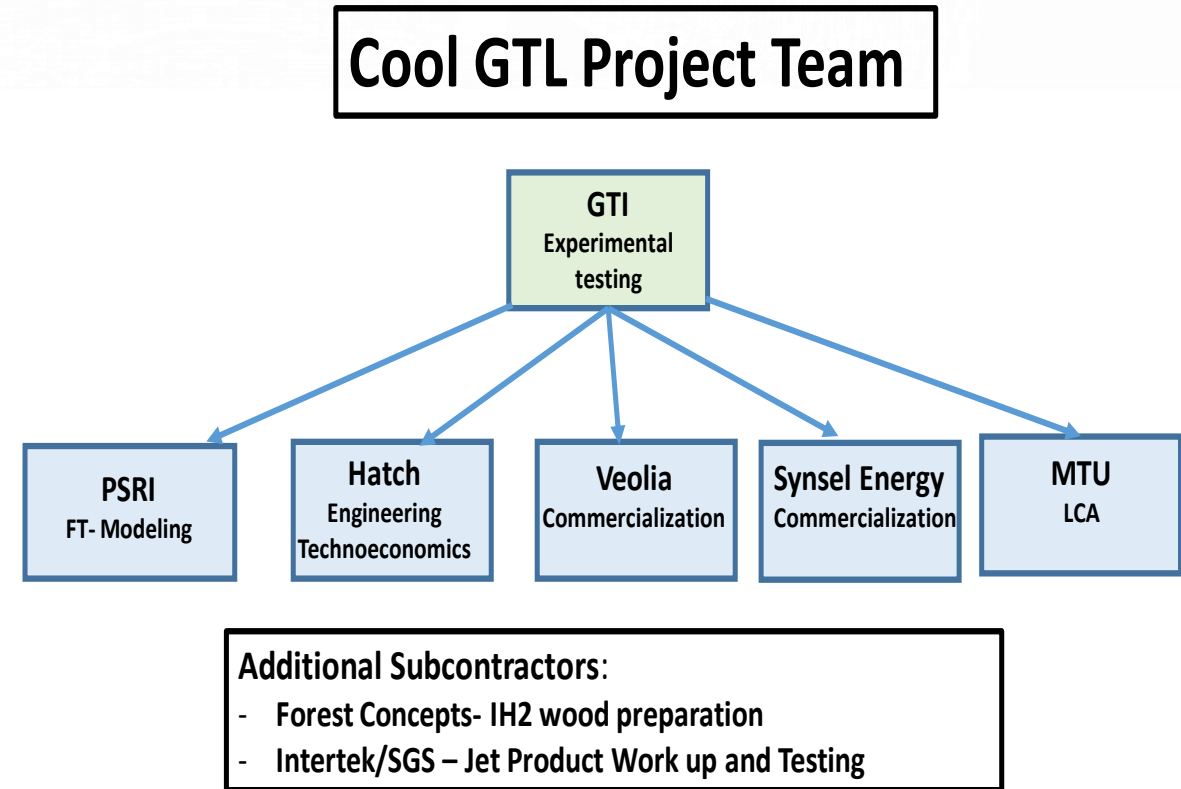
Cool GTL Project Team

GTI
Experimental testing

PSRI
FT- Modeling

Hatch
Engineering
Technoeconomics

Veolia
Commercialization

Synsel Energy
Commercialization

MTU
LCA

Additional Subcontractors:
- Forest Concepts- IH2 wood preparation
- Intertek/SGS – Jet Product Work up and Testing